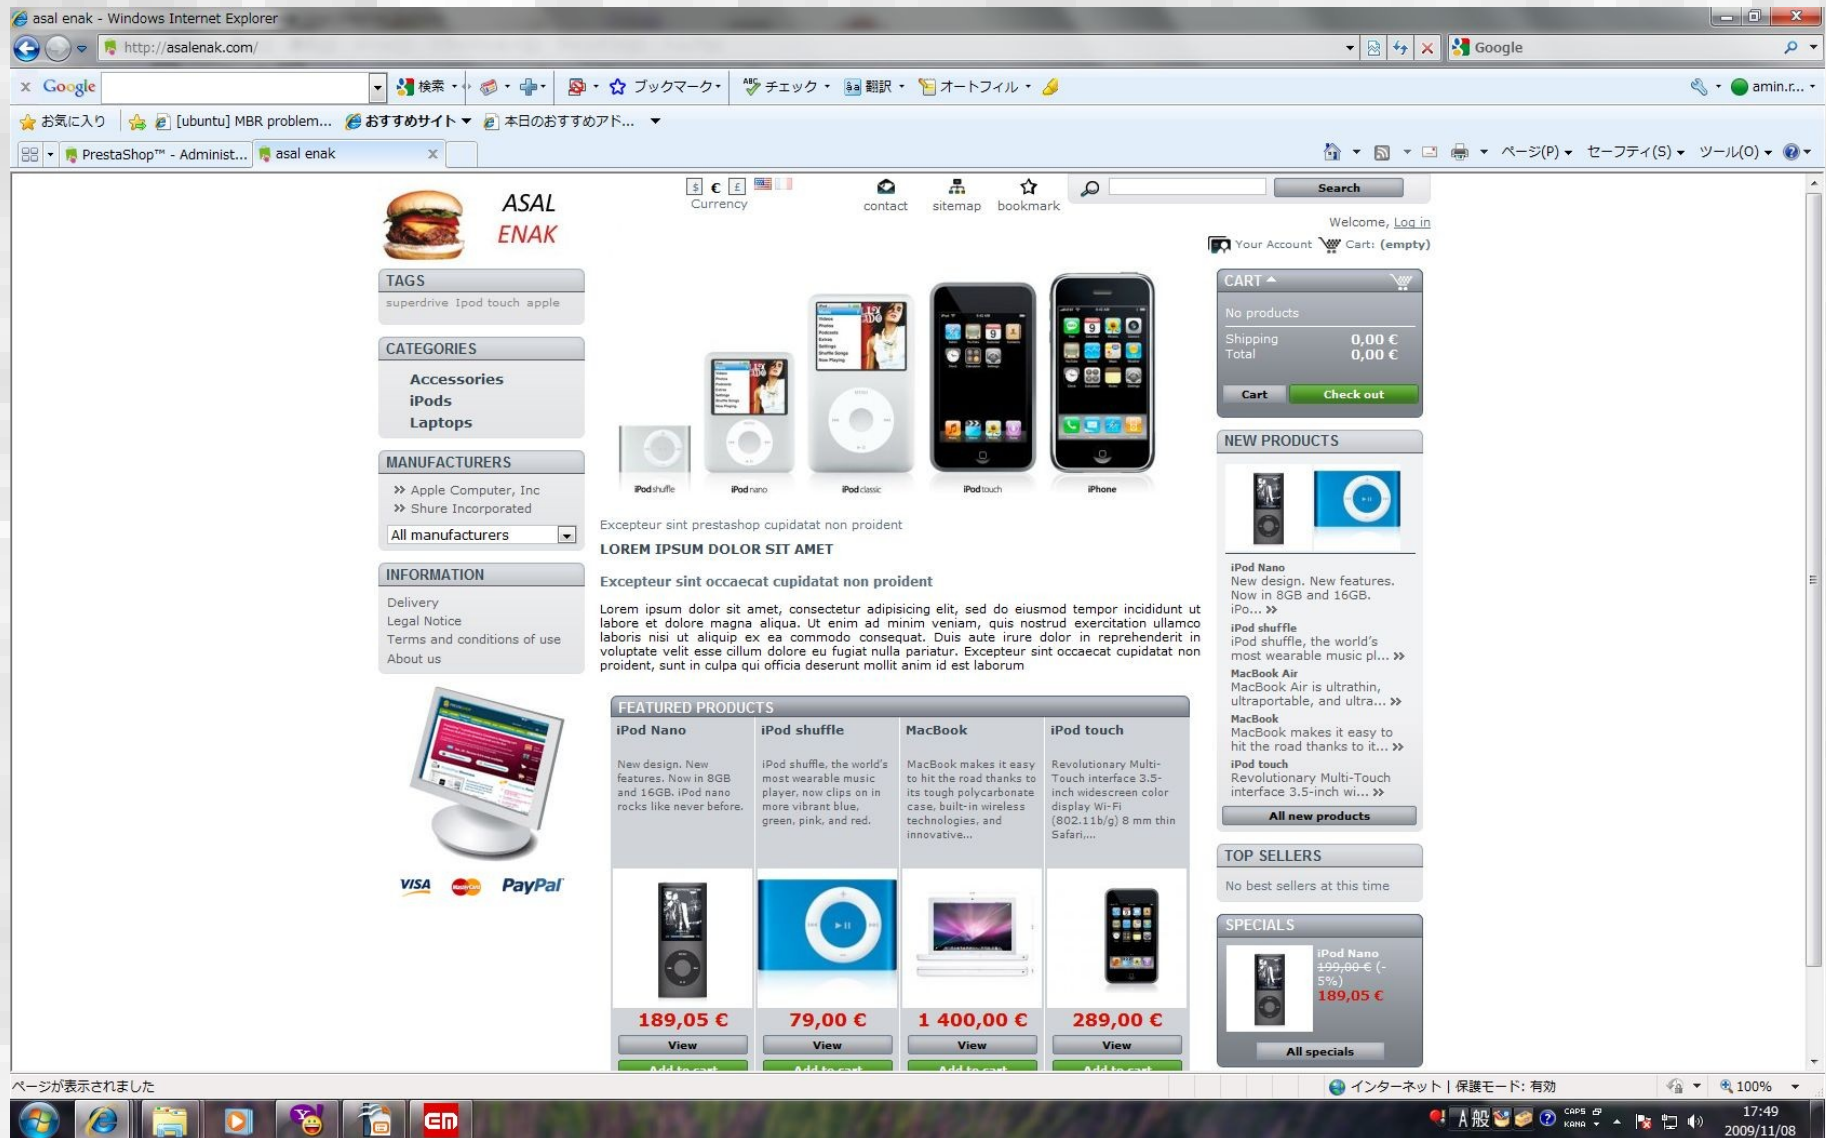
asal enak - Windows Internet Explorer

http://asalenak.com/

Google

Google 検索 ブックマーク チェック 翻訳 オートフィル amin.r...

お気に入り [ubuntu] MBR problem... おすすめサイト 本日のおすすめアド...

PrestaShop™ - Administ... asal enak

ページ(P) セーフティ(S) ツール(O)

ASAL ENAK

$ € £
Currency

contact sitemap bookmark

Search

Welcome, Log in

Your Account Cart: (empty)

TAGS
superdrive Ipod touch apple

CATEGORIES
Accessories
iPods
Laptops

MANUFACTURERS
» Apple Computer, Inc
» Shure Incorporated
All manufacturers

INFORMATION
Delivery
Legal Notice
Terms and conditions of use
About us

VISA PayPal

iPod shuffle iPod nano iPod classic iPod touch iPhone

Excepteur sint prestashop cupidatat non proident

LOREM IPSUM DOLOR SIT AMET

Excepteur sint occaecat cupidatat non proident

Lorem ipsum dolor sit amet, consectetur adipisicing elit, sed do eiusmod tempor incididunt ut labore et dolore magna aliqua. Ut enim ad minim veniam, quis nostrud exercitation ullamco laboris nisi ut aliquip ex ea commodo consequat. Duis aute irure dolor in reprehenderit in voluptate velit esse cillum dolore eu fugiat nulla pariatur. Excepteur sint occaecat cupidatat non proident, sunt in culpa qui officia deserunt mollit anim id est laborum

FEATURED PRODUCTS

| iPod Nano | iPod shuffle | MacBook | iPod touch |
|---|---|---|---|
| New design. New features. Now in 8GB and 16GB. iPod nano rocks like never before. | iPod shuffle, the world's most wearable music player, now clips on in more vibrant blue, green, pink, and red. | MacBook makes it easy to hit the road thanks to its tough polycarbonate case, built-in wireless technologies, and innovative... | Revolutionary Multi-Touch interface 3.5-inch widescreen color display Wi-Fi (802.11b/g) 8 mm thin Safari,... |
| 189,05 € | 79,00 € | 1 400,00 € | 289,00 € |
| View | View | View | View |

CART
No products
Shipping 0,00 €
Total 0,00 €
Cart Check out

NEW PRODUCTS
iPod Nano
New design. New features. Now in 8GB and 16GB. iPo... »
iPod shuffle
iPod shuffle, the world's most wearable music pl... »
MacBook Air
MacBook Air is ultrathin, ultraportable, and ultra... »
MacBook
MacBook makes it easy to hit the road thanks to it... »
iPod touch
Revolutionary Multi-Touch interface 3.5-inch wi... »
All new products

TOP SELLERS
No best sellers at this time

SPECIALS
iPod Nano
199,00 € (-5%)
189,05 €
All specials

ページが表示されました

インターネット | 保護モード: 有効

100%

17:49
2009/11/08